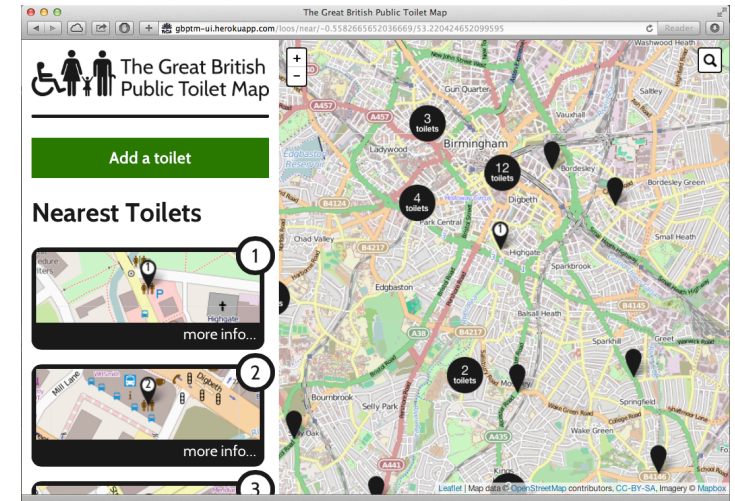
The Great British Public Toilet Map

gbptm-ui.herokuapp.com/loos/near/-0.5582665652036669/53.220424652099595

Reader

The Great British Public Toilet Map

Add a toilet

Nearest Toilets

1

more info...

2

Mill Lane

Digbeth

more info...

3

+
−

Washwood Heath

Aston

Gun Quarter

Saltley

Vauxhall

A457

3 toilets

Ladywood

Birmingham

12 toilets

Bordesley

Bordesley Green

4 toilets

Digbeth

B4124

Park Central

Small Heath

Chad Valley

B4217

1

Highgate

Sparkbrook

Edgbaston

B4145

A38

B4217

Balsall Heath

Sparkhill

Greet

2 toilets

Moseley

Springfield

Bournbrook

Selly Park

A435

Wake Green

A441

Kings

B4146

Leaflet | Map data © OpenStreetMap contributors, CC-BY-SA, Imagery © Mapbox